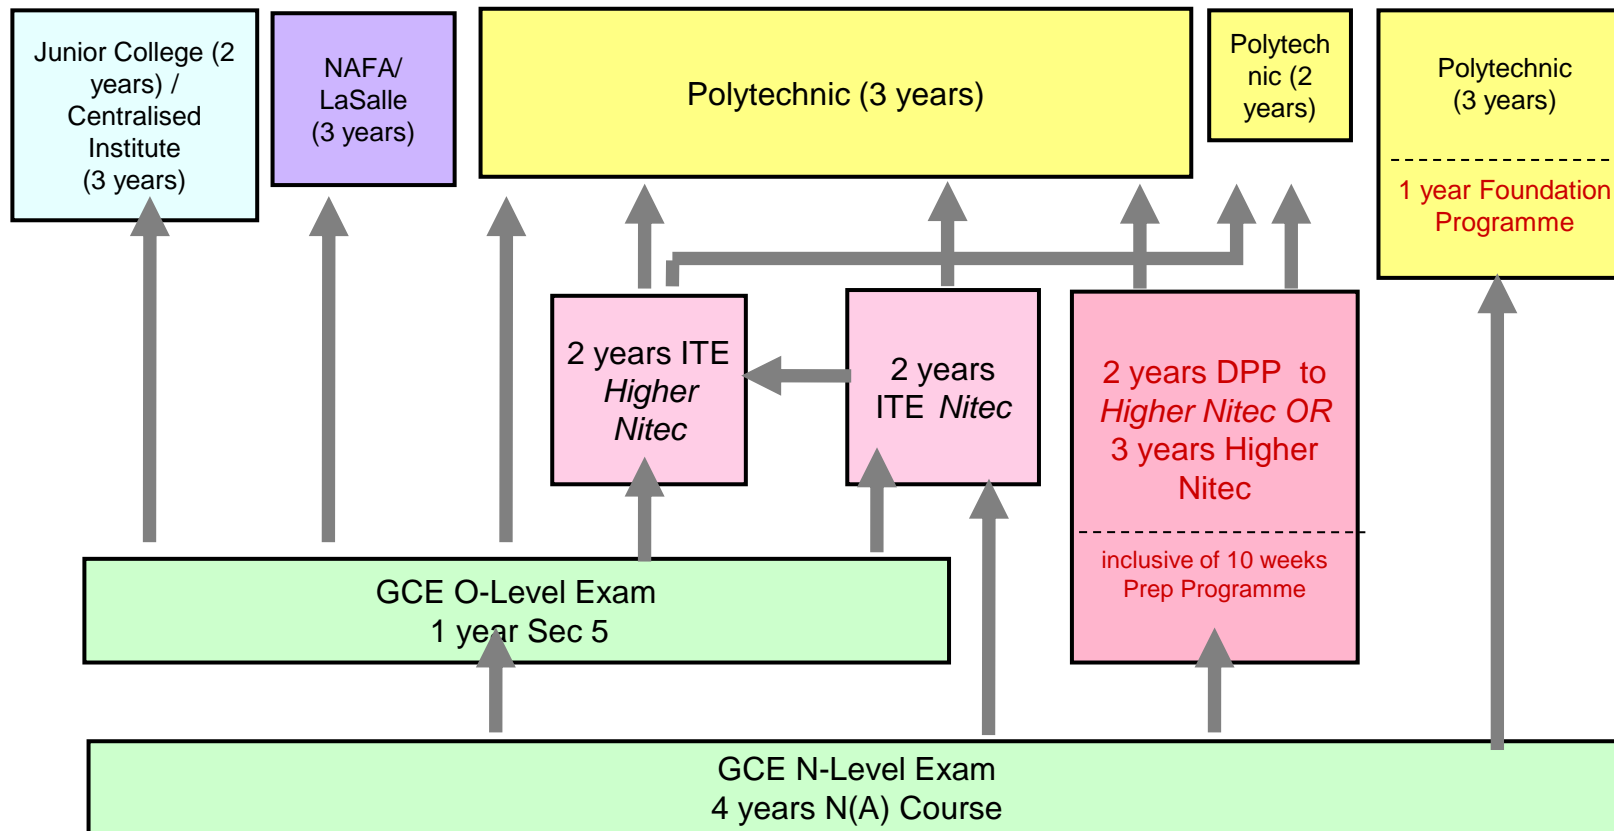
Junior College (2 years) / Centralised Institute (3 years)

NAFA/ LaSalle (3 years)

Polytechnic (3 years)

Polytechnic (2 years)

Polytechnic (3 years)

1 year Foundation Programme

2 years ITE *Higher Nitec*

2 years ITE *Nitec*

2 years DPP to *Higher Nitec OR* 3 years Higher Nitec

inclusive of 10 weeks Prep Programme

GCE O-Level Exam
1 year Sec 5

GCE N-Level Exam
4 years N(A) Course